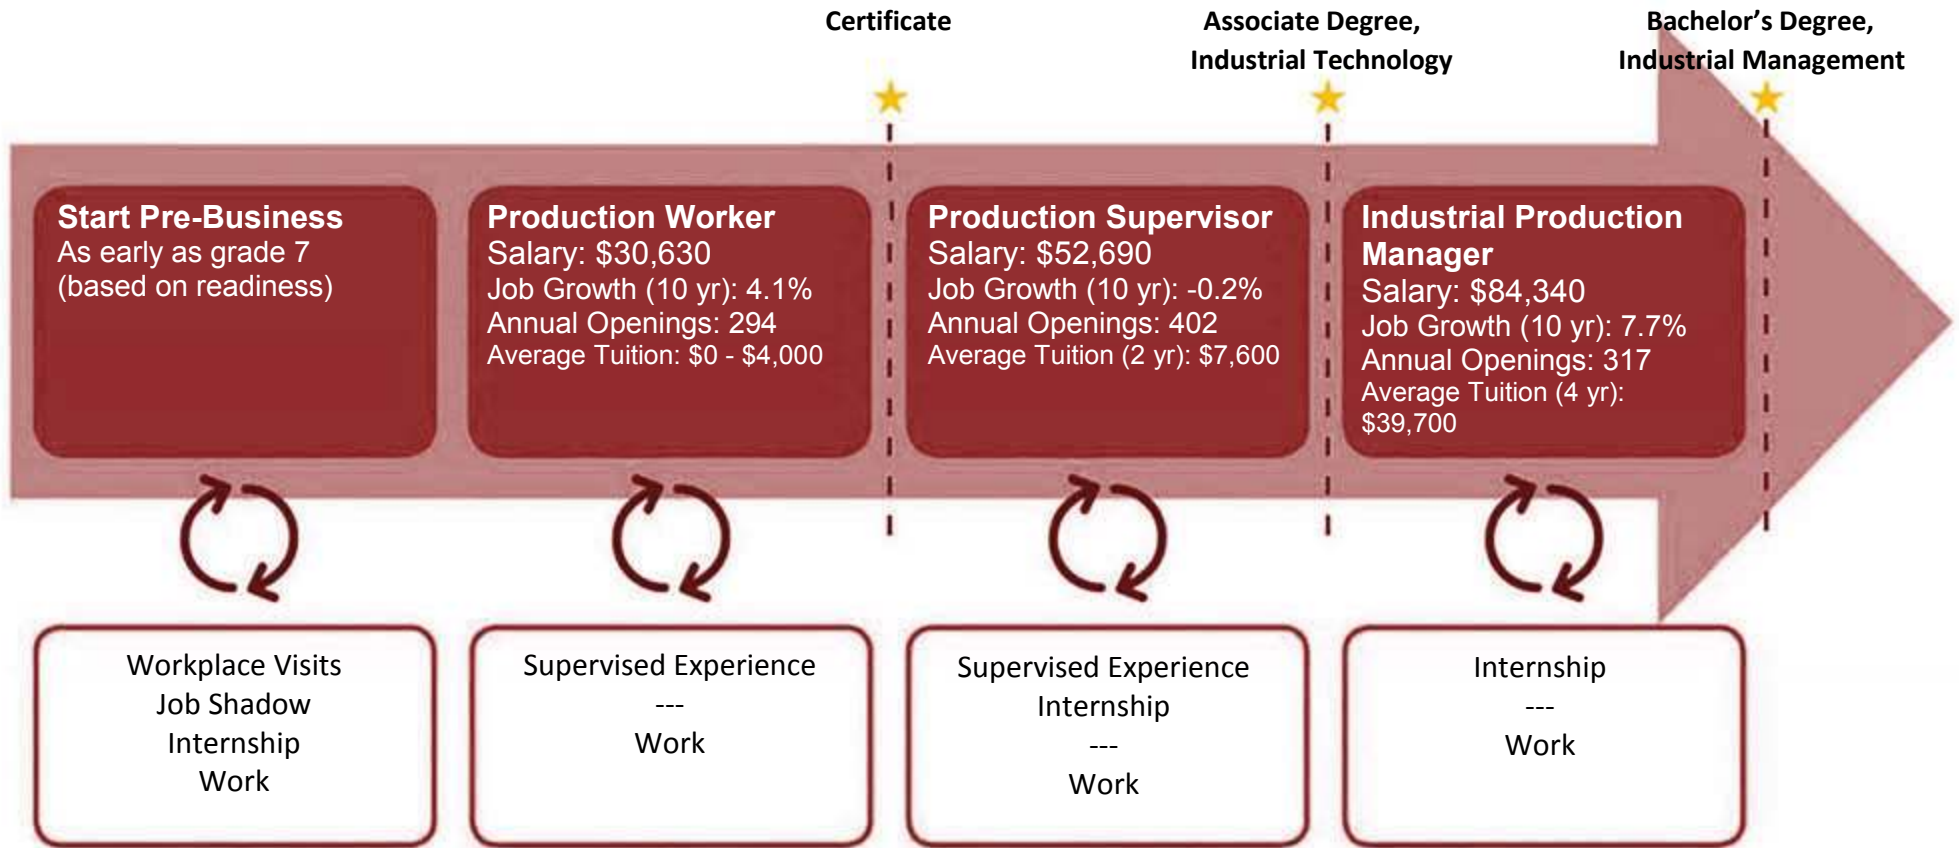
Certificate

Associate Degree, Industrial Technology

Bachelor's Degree, Industrial Management

**Start Pre-Business**
As early as grade 7 (based on readiness)

**Production Worker**
Salary: $30,630
Job Growth (10 yr): 4.1%
Annual Openings: 294
Average Tuition: $0 - $4,000

**Production Supervisor**
Salary: $52,690
Job Growth (10 yr): -0.2%
Annual Openings: 402
Average Tuition (2 yr): $7,600

**Industrial Production Manager**
Salary: $84,340
Job Growth (10 yr): 7.7%
Annual Openings: 317
Average Tuition (4 yr): $39,700

Workplace Visits
Job Shadow
Internship
Work

Supervised Experience
---
Work

Supervised Experience
Internship
---
Work

Internship
---
Work